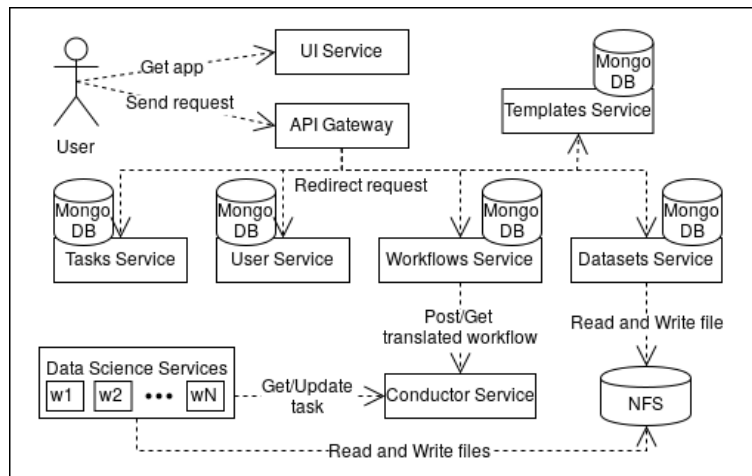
User

Get app

Send request

UI Service

API Gateway

Mongo DB

Templates Service

Redirect request

Mongo DB

Tasks Service

Mongo DB

User Service

Mongo DB

Workflows Service

Mongo DB

Datasets Service

Post/Get translated workflow

Read and Write file

Data Science Services

w1

w2

•••

wN

Get/Update task

Conductor Service

NFS

Read and Write files